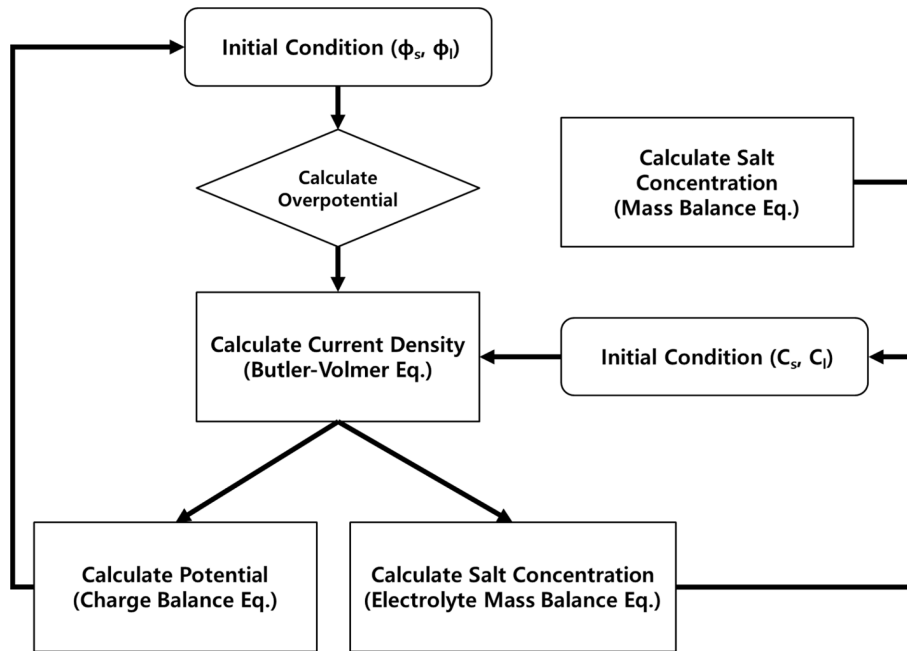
Initial Condition ($\phi_s$, $\phi_l$)

Calculate Overpotential

Calculate Salt Concentration (Mass Balance Eq.)

Calculate Current Density (Butler-Volmer Eq.)

Initial Condition ($C_s$, $C_l$)

Calculate Potential (Charge Balance Eq.)

Calculate Salt Concentration (Electrolyte Mass Balance Eq.)